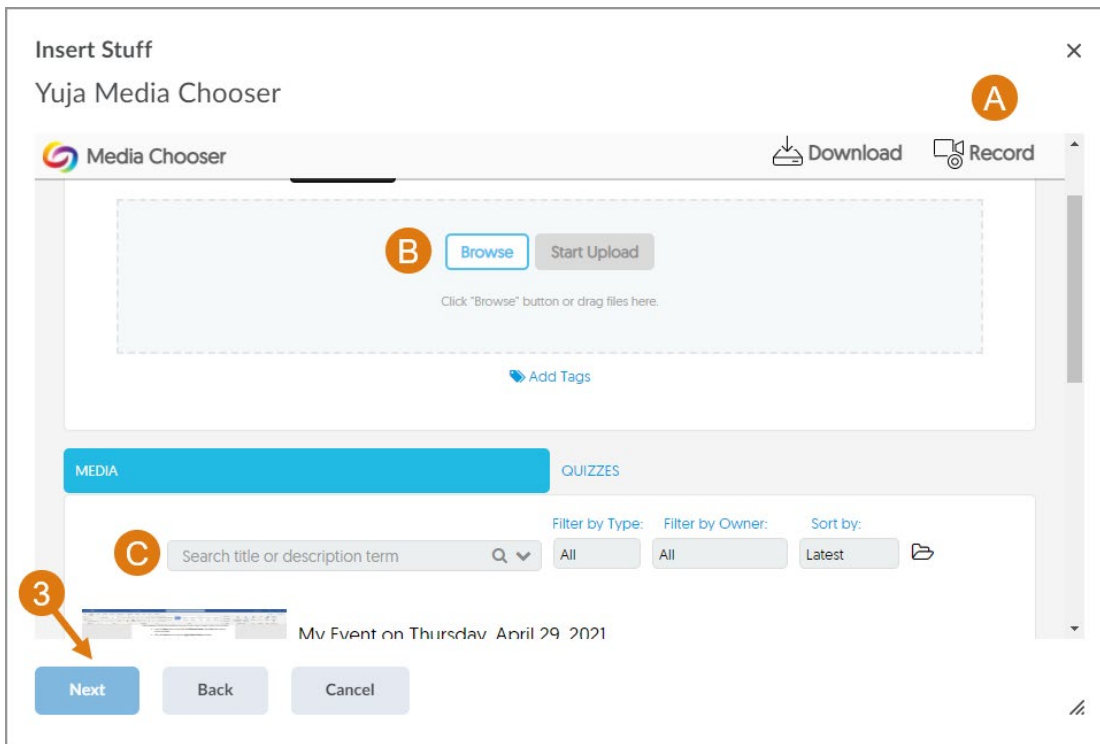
Insert Stuff

Yuja Media Chooser

A

Media Chooser

Download

Record

B

Browse

Start Upload

Click "Browse" button or drag files here.

Add Tags

MEDIA

QUIZZES

C

Search title or description term

Filter by Type:

All

Filter by Owner:

All

Sort by:

Latest

3

My Event on Thursday, April 29, 2021

Next

Back

Cancel